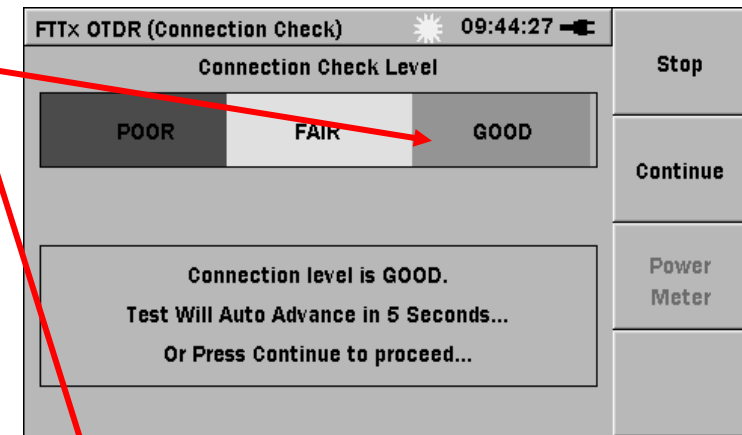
FTTx OTDR (Connection Check) 09:44:27

Connection Check Level

POOR FAIR GOOD

Connection level is GOOD.

Test Will Auto Advance in 5 Seconds...

Or Press Continue to proceed...

Stop

Continue

Power Meter